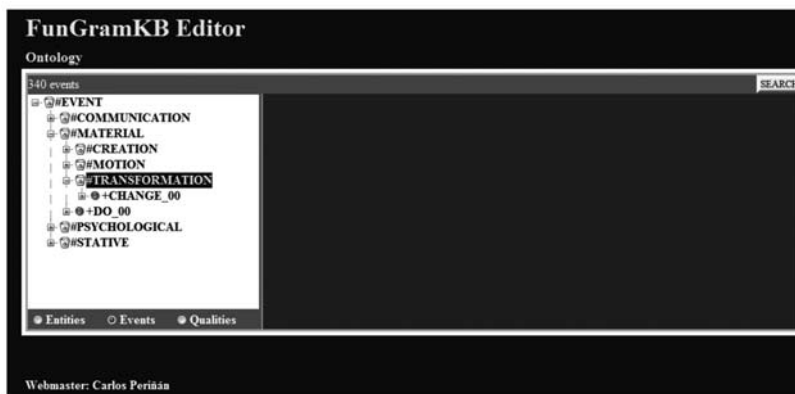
FunGramKB Editor

Ontology

340 events

SEARCH

#EVENT
#COMMUNICATION
#MATERIAL
#CREATION
#MOTION
#TRANSFORMATION
+CHANGE_00
+DO_00
#PSYCHOLOGICAL
#STATIVE

Entities Events Qualities

Webmaster: Carlos Periñán